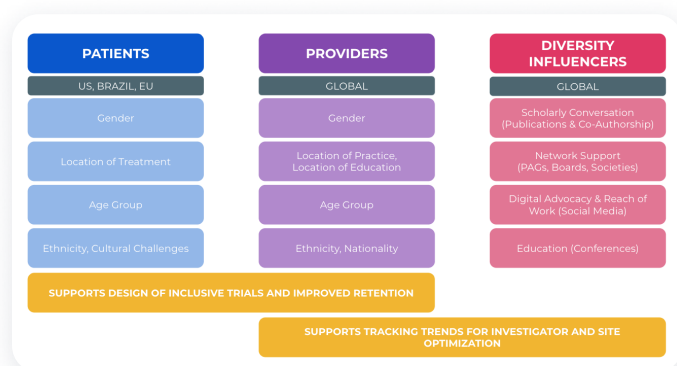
PATIENTS

US, BRAZIL, EU

Gender

Location of Treatment

Age Group

Ethnicity, Cultural Challenges

PROVIDERS

GLOBAL

Gender

Location of Practice, Location of Education

Age Group

Ethnicity, Nationality

DIVERSITY INFLUENCERS

GLOBAL

Scholarly Conversation (Publications & Co-Authorship)

Network Support (PAGs, Boards, Societies)

Digital Advocacy & Reach of Work (Social Media)

Education (Conferences)

SUPPORTS DESIGN OF INCLUSIVE TRIALS AND IMPROVED RETENTION

SUPPORTS TRACKING TRENDS FOR INVESTIGATOR AND SITE OPTIMIZATION